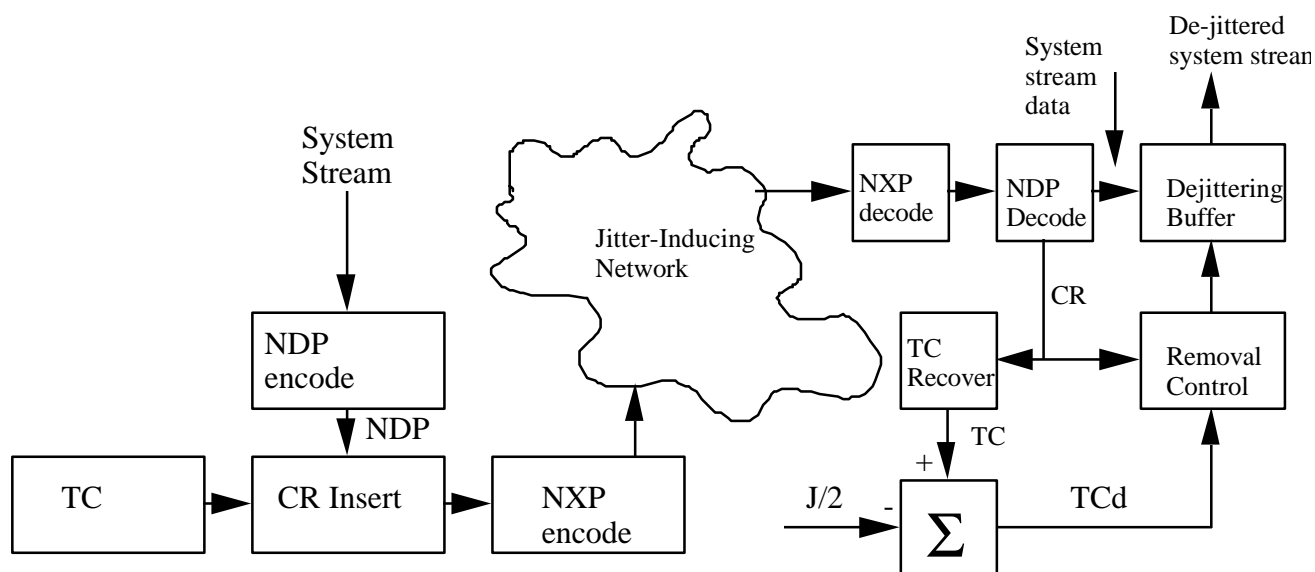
De-jittered
system stream

System
stream
data

System
Stream

NXP
decode

NDP
Decode

Dejittering
Buffer

Jitter-Inducing
Network

CR

NDP
encode

TC
Recover

Removal
Control

NDP

TC

+

TC

CR Insert

NXP
encode

J/2

-

$\Sigma$

TCd